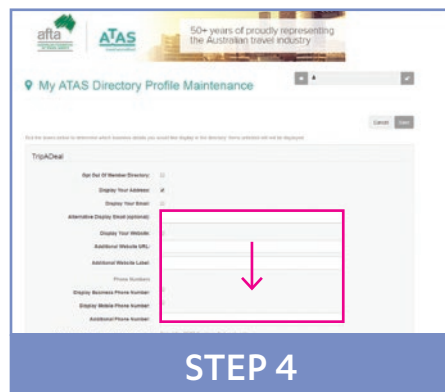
afta

ATAS

50+ years of proudly representing the Australian travel industry

My ATAS Directory Profile Maintenance

A

Cancel

Save

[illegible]

TripADeal

Opt Out Of Member Directory:

Display Your Address:

Display Your Email:

Alternative Display Email (optional):

Display Your Website:

Additional Website URL:

Additional Website Label:

Phone Numbers

Display Business Phone Number:

Display Mobile Phone Number:

Additional Phone Number:

STEP 4